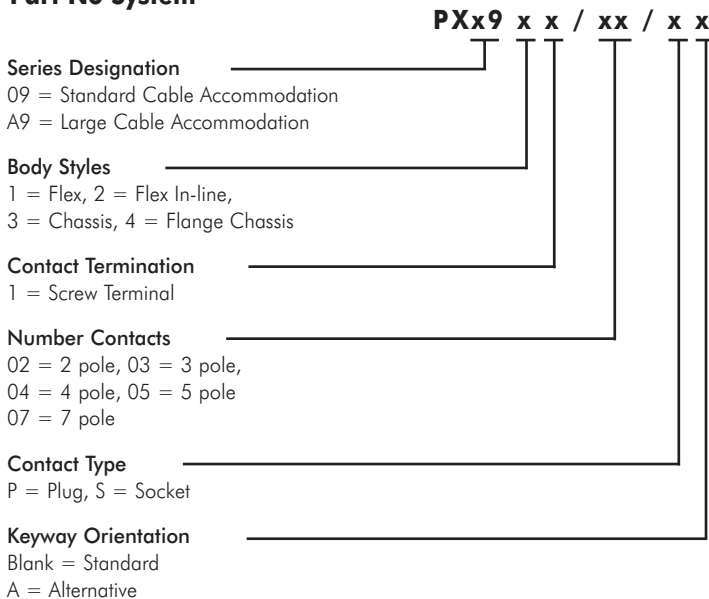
Part No System

PXx9 x x / xx / x x

Series Designation
09 = Standard Cable Accommodation
A9 = Large Cable Accommodation

Body Styles
1 = Flex, 2 = Flex In-line,
3 = Chassis, 4 = Flange Chassis

Contact Termination
1 = Screw Terminal

Number Contacts
02 = 2 pole, 03 = 3 pole,
04 = 4 pole, 05 = 5 pole
07 = 7 pole

Contact Type
P = Plug, S = Socket

Keyway Orientation
Blank = Standard
A = Alternative